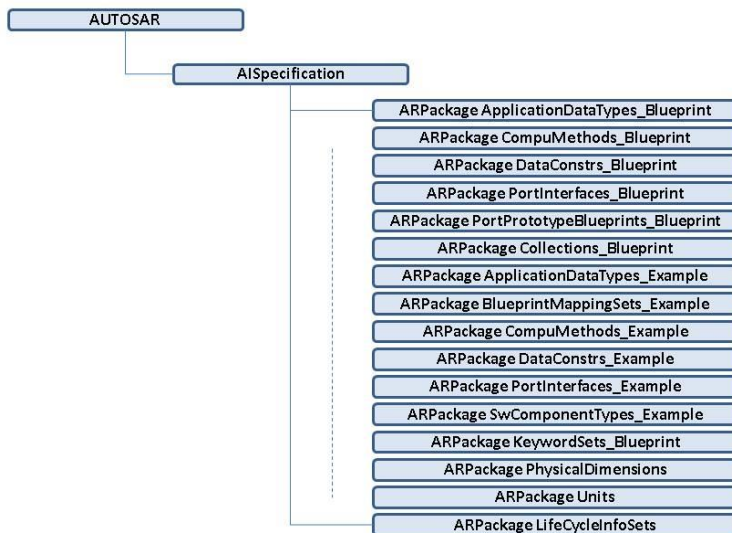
AUTOSAR

AISpecification

ARPackage ApplicationDataTypes_Blueprint

ARPackage CompuMethods_Blueprint

ARPackage DataConstrs_Blueprint

ARPackage PortInterfaces_Blueprint

ARPackage PortPrototypeBlueprints_Blueprint

ARPackage Collections_Blueprint

ARPackage ApplicationDataTypes_Example

ARPackage BlueprintMappingSets_Example

ARPackage CompuMethods_Example

ARPackage DataConstrs_Example

ARPackage PortInterfaces_Example

ARPackage SwComponentTypes_Example

ARPackage KeywordSets_Blueprint

ARPackage PhysicalDimensions

ARPackage Units

ARPackage LifeCycleInfoSets